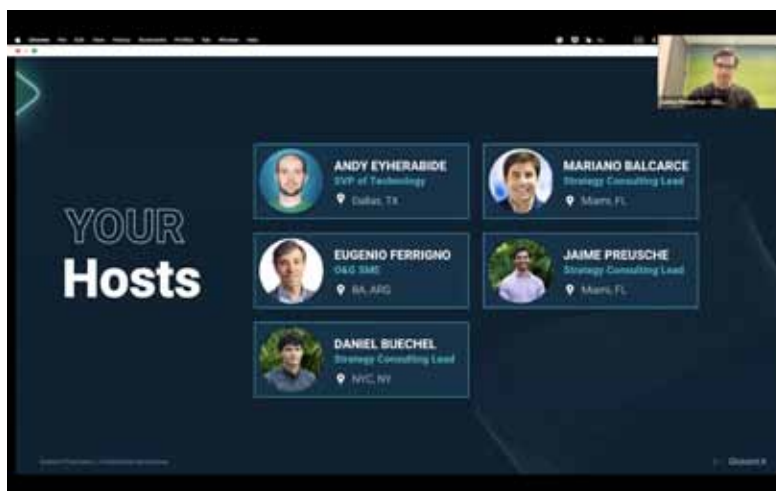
YOUR
Hosts

ANDY EYHERABIDE
SVP of Technology
Dallas, TX

MARIANO BALCARCE
Strategy Consulting Lead
Miami, FL

EUGENIO FERRIGNO
O&G SME
BA, ARG

JAIME PREUSCHE
Strategy Consulting Lead
Miami, FL

DANIEL BUECHEL
Strategy Consulting Lead
NYC, NY

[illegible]